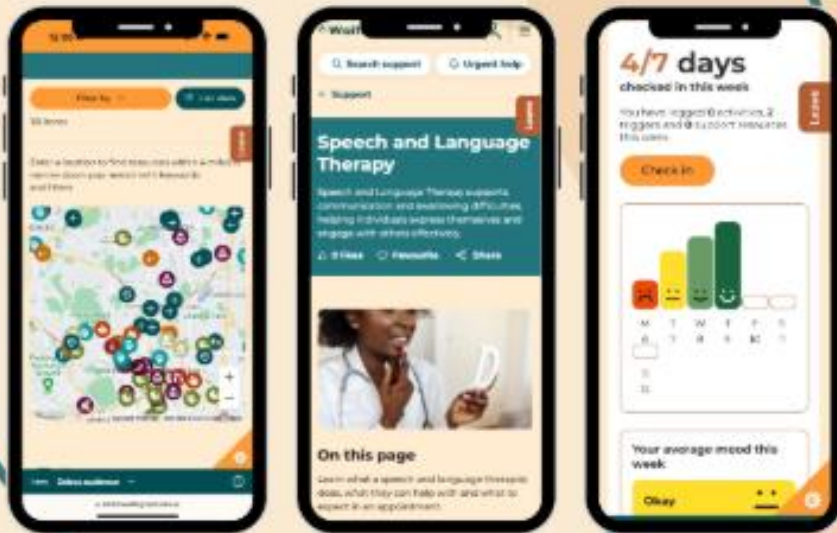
Filter by

List view

Leave

Search support

Urgent help

Support

Leave

Speech and Language Therapy

Speech and Language Therapy supports communication and swallowing difficulties, helping individuals express themselves and engage with others effectively.

Likes

Favourite

Share

On this page

Learn what a speech and language therapist does, what they can help with and what to expect in an appointment.

4/7 days

checked in this week

Leave

Check in

M T W T F S S

Your average mood this week

Okay